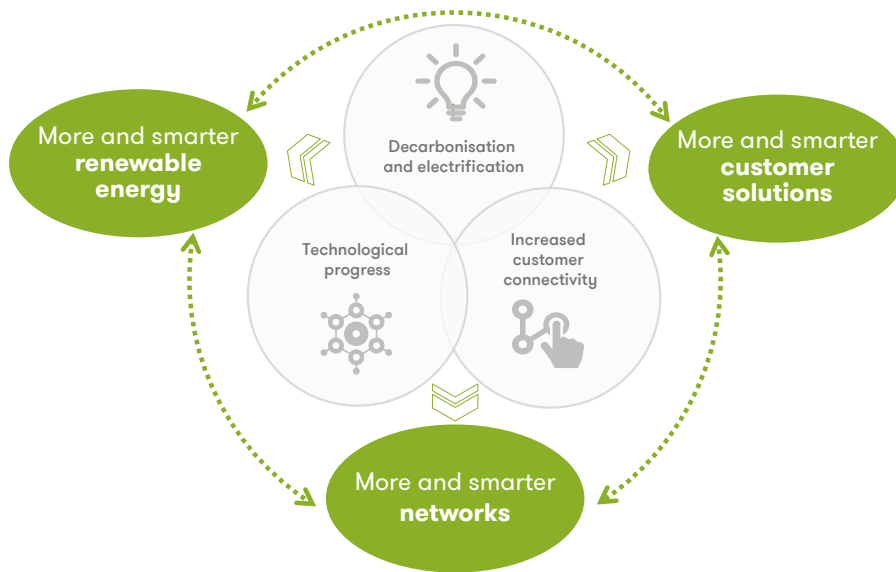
More and smarter **renewable energy**

Decarbonisation and electrification

More and smarter **customer solutions**

Technological progress

Increased customer connectivity

More and smarter **networks**